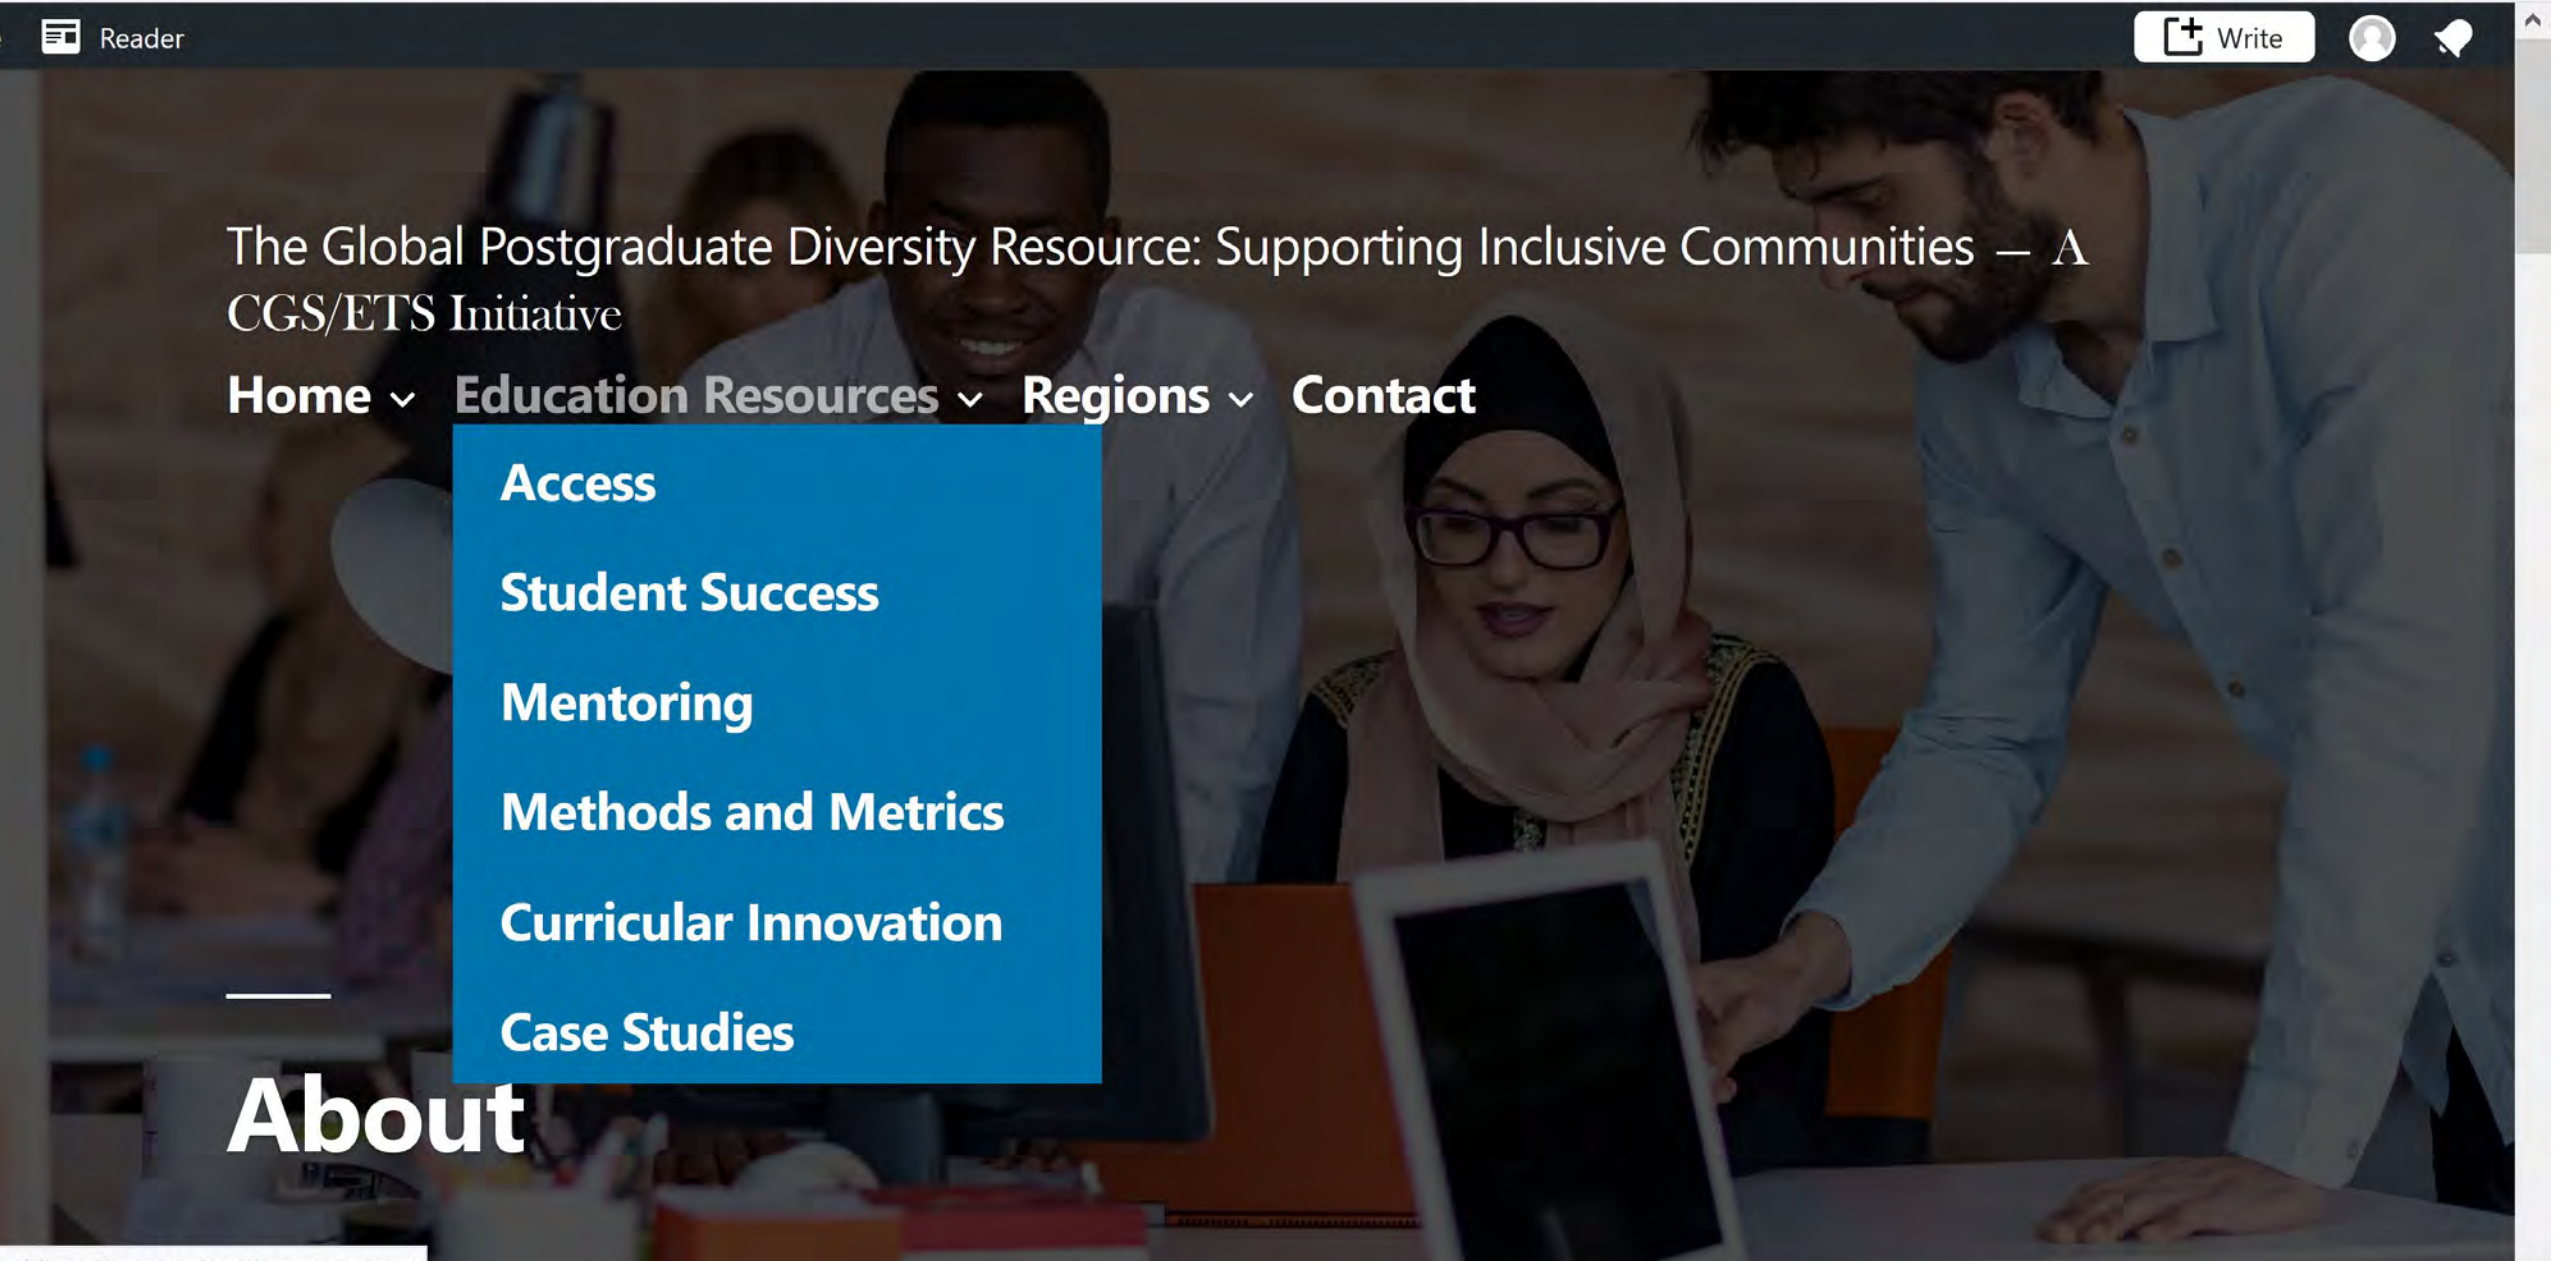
Reader

Write

The Global Postgraduate Diversity Resource: Supporting Inclusive Communities — A CGS/ETS Initiative

Home Education Resources Regions Contact

Access

Student Success

Mentoring

Methods and Metrics

Curricular Innovation

Case Studies

About